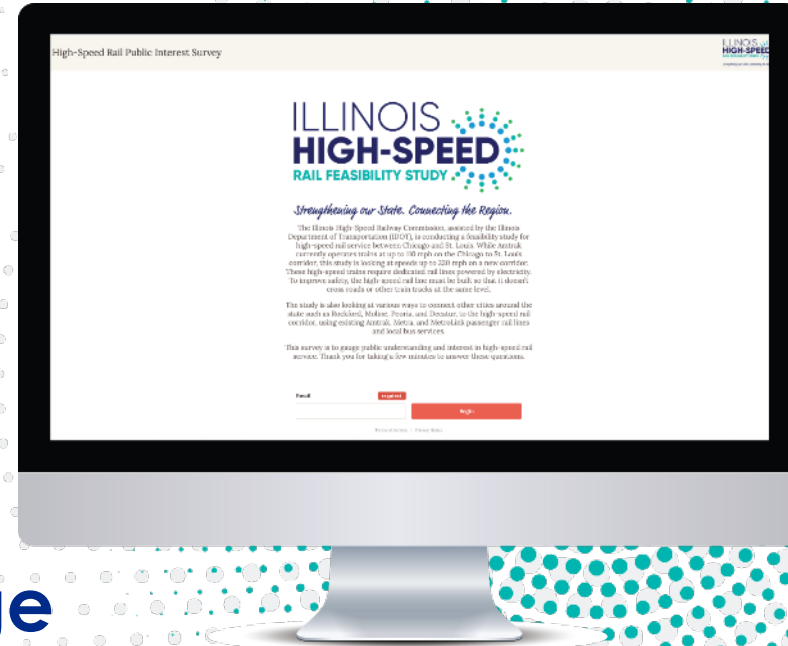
High-Speed Rail Public Interest Survey

ILLINOIS HIGH-SPEED

ILLINOIS
HIGH-SPEED
RAIL FEASIBILITY STUDY

Strengthening our State. Connecting the Region.

The Illinois High-Speed Railway Commission, assisted by the Illinois Department of Transportation (IDOT), is conducting a feasibility study for high-speed rail service between Chicago and St. Louis. While Amtrak currently operates trains at up to 110 mph on the Chicago to St. Louis corridor, this study is looking at speeds up to 220 mph on a new corridor. These high-speed trains require dedicated rail lines powered by electricity. To improve safety, the high-speed rail line must be built so that it doesn't cross roads or other train tracks at the same level.

The study is also looking at various ways to connect other cities around the state such as Rockford, Moline, Peoria, and Decatur, to the high-speed rail corridor, using existing Amtrak, Metra, and MetroLink passenger rail lines and local bus services.

This survey is to gauge public understanding and interest in high-speed rail service. Thank you for taking a few minutes to answer these questions.

Email Required

Begin

Terms of Service | Privacy Notice

ue